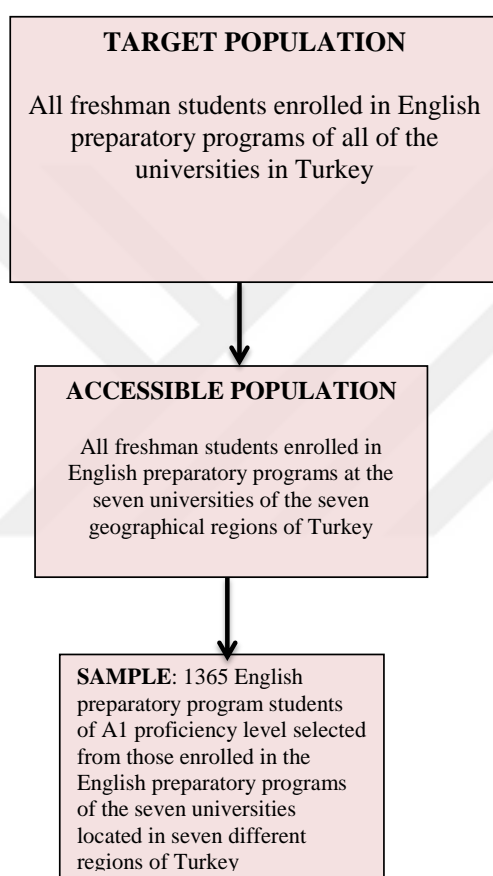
TARGET POPULATION

All freshman students enrolled in English preparatory programs of all of the universities in Turkey

ACCESSIBLE POPULATION

All freshman students enrolled in English preparatory programs at the seven universities of the seven geographical regions of Turkey

SAMPLE: 1365 English preparatory program students of A1 proficiency level selected from those enrolled in the English preparatory programs of the seven universities located in seven different regions of Turkey